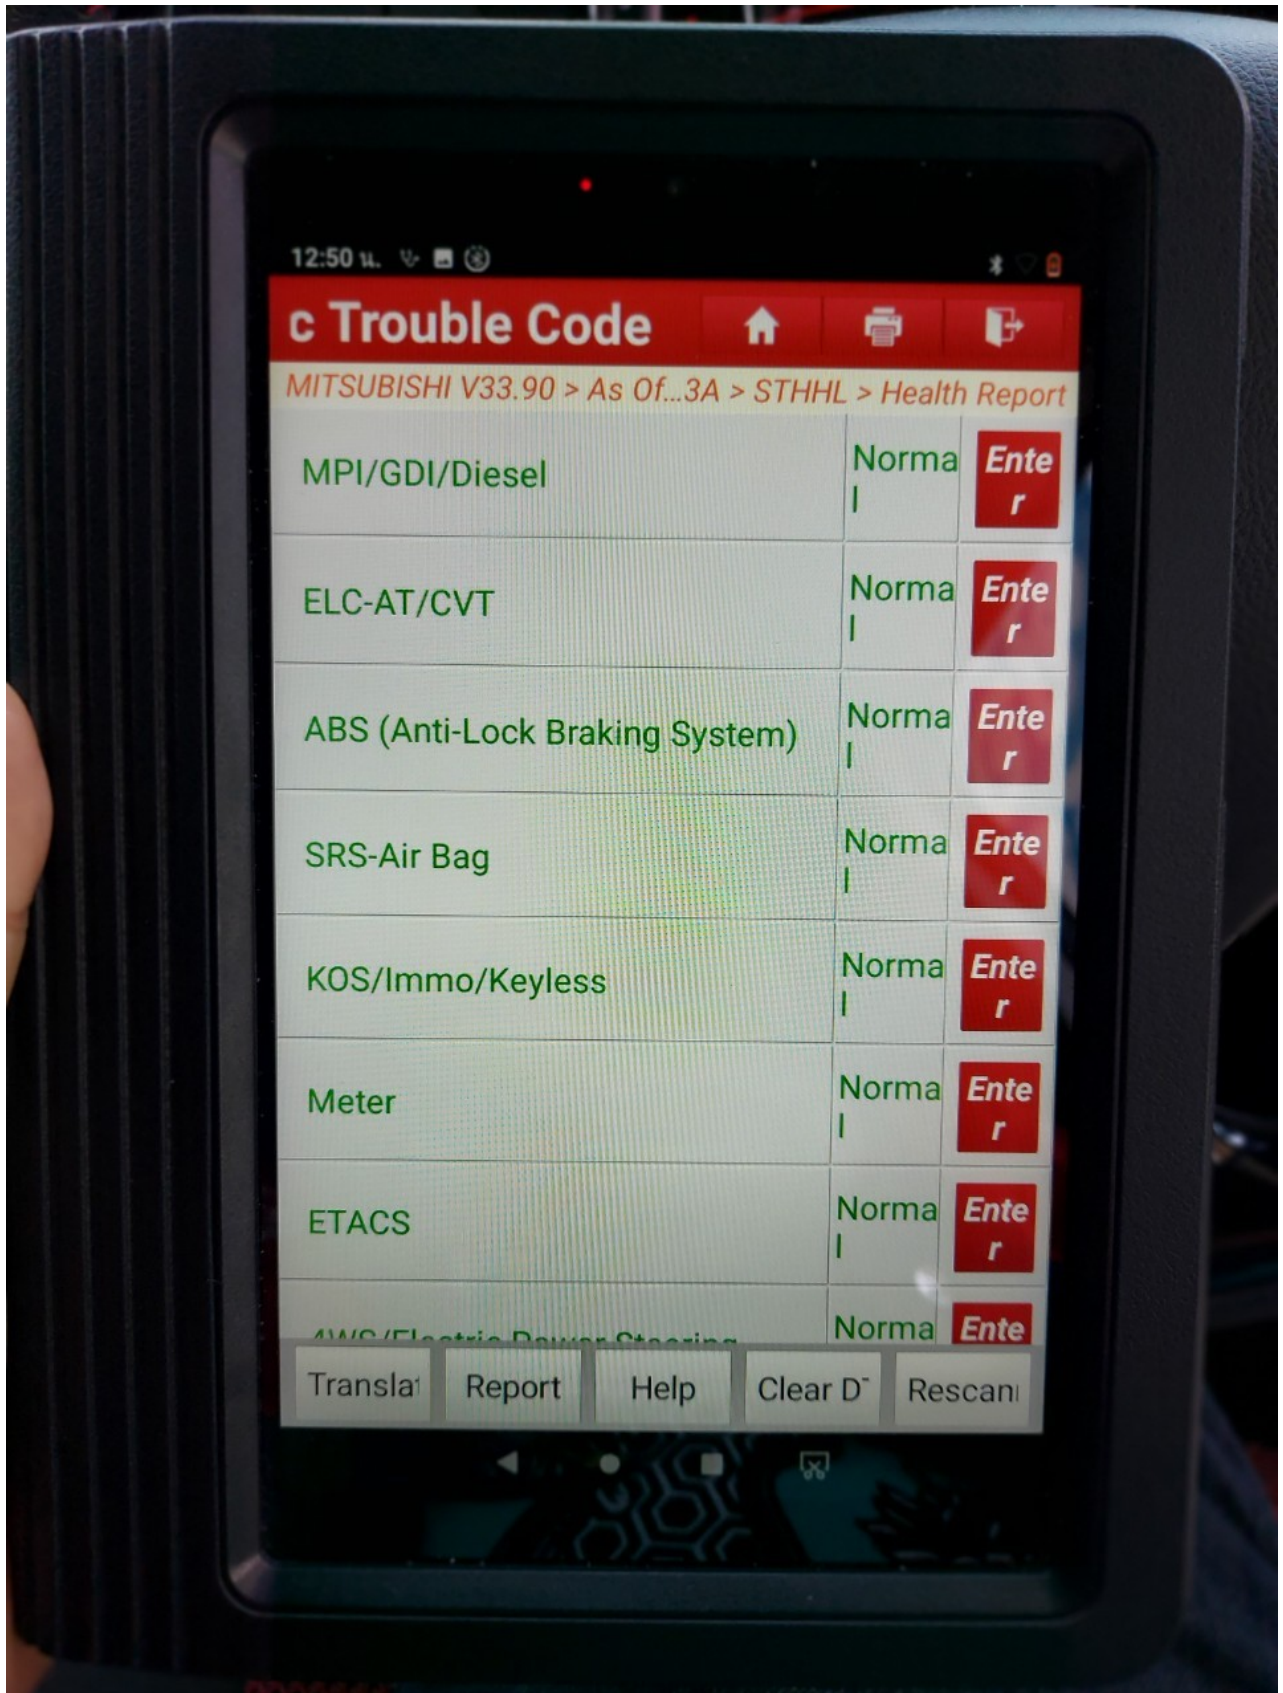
12:50 น.

c Trouble Code

MITSUBISHI V33.90 > As Of...3A > STHHL > Health Report

| MPI/GDI/Diesel | Normal | Enter |
|---|---|---|
| ELC-AT/CVT | Normal | Enter |
| ABS (Anti-Lock Braking System) | Normal | Enter |
| SRS-Air Bag | Normal | Enter |
| KOS/Immo/Keyless | Normal | Enter |
| Meter | Normal | Enter |
| ETACS | Normal | Enter |
| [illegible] | Norma | Ente |

Translat Report Help Clear D Rescan